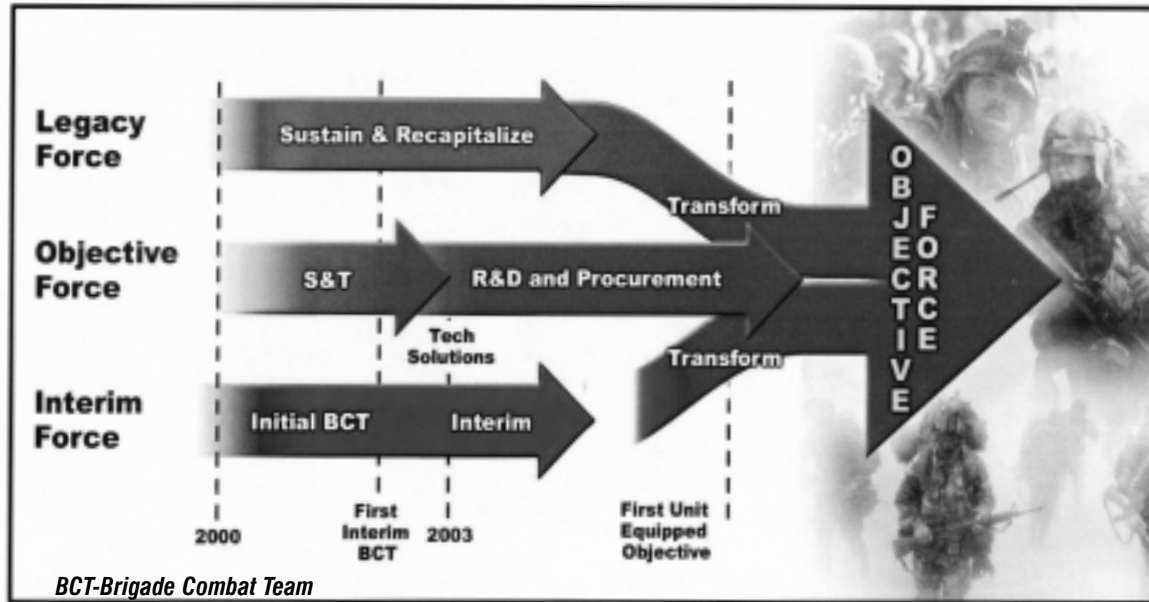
Legacy Force

Sustain & Recapitalize

Transform

Objective Force

S&T

R&D and Procurement

Tech Solutions

Transform

Interim Force

Initial BCT

Interim

OBJECTIVE FORCE

2000

First Interim BCT

2003

First Unit Equipped Objective

BCT-Brigade Combat Team